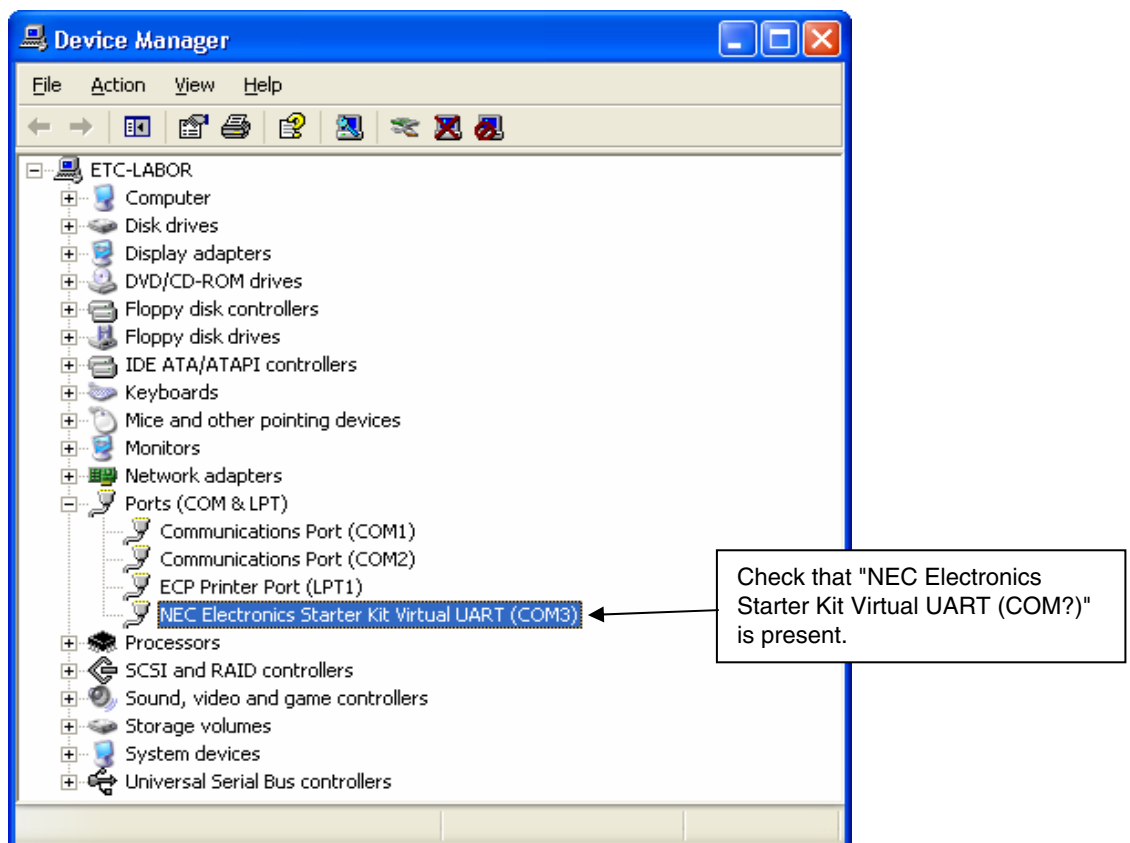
Device Manager

File Action View Help

ETC-LABOR
Computer
Disk drives
Display adapters
DVD/CD-ROM drives
Floppy disk controllers
Floppy disk drives
IDE ATA/ATAPI controllers
Keyboards
Mice and other pointing devices
Monitors
Network adapters
Ports (COM & LPT)
Communications Port (COM1)
Communications Port (COM2)
ECP Printer Port (LPT1)
NEC Electronics Starter Kit Virtual UART (COM3)
Processors
SCSI and RAID controllers
Sound, video and game controllers
Storage volumes
System devices
Universal Serial Bus controllers

Check that "NEC Electronics Starter Kit Virtual UART (COM?)" is present.